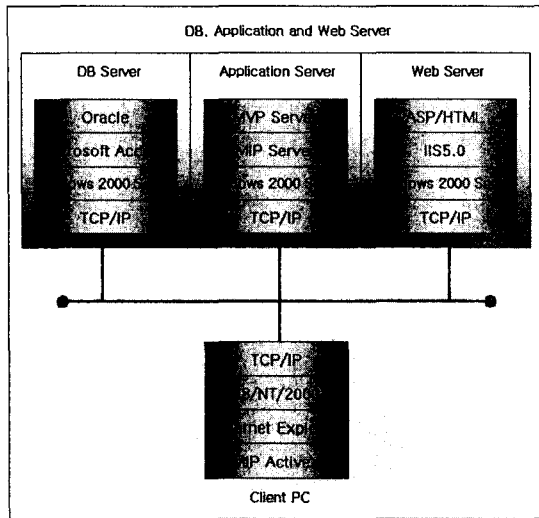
DB, Application and Web Server

DB Server

Oracle

osoft Acc

ows 2000 S

TCP/IP

Application Server

MVP Serv

MIP Serve

ows 2000 S

TCP/IP

Web Server

ASP/HTML

IIS5.0

ows 2000 S

TCP/IP

TCP/IP

/NT/200

rnet Expl

IP Activ

Client PC